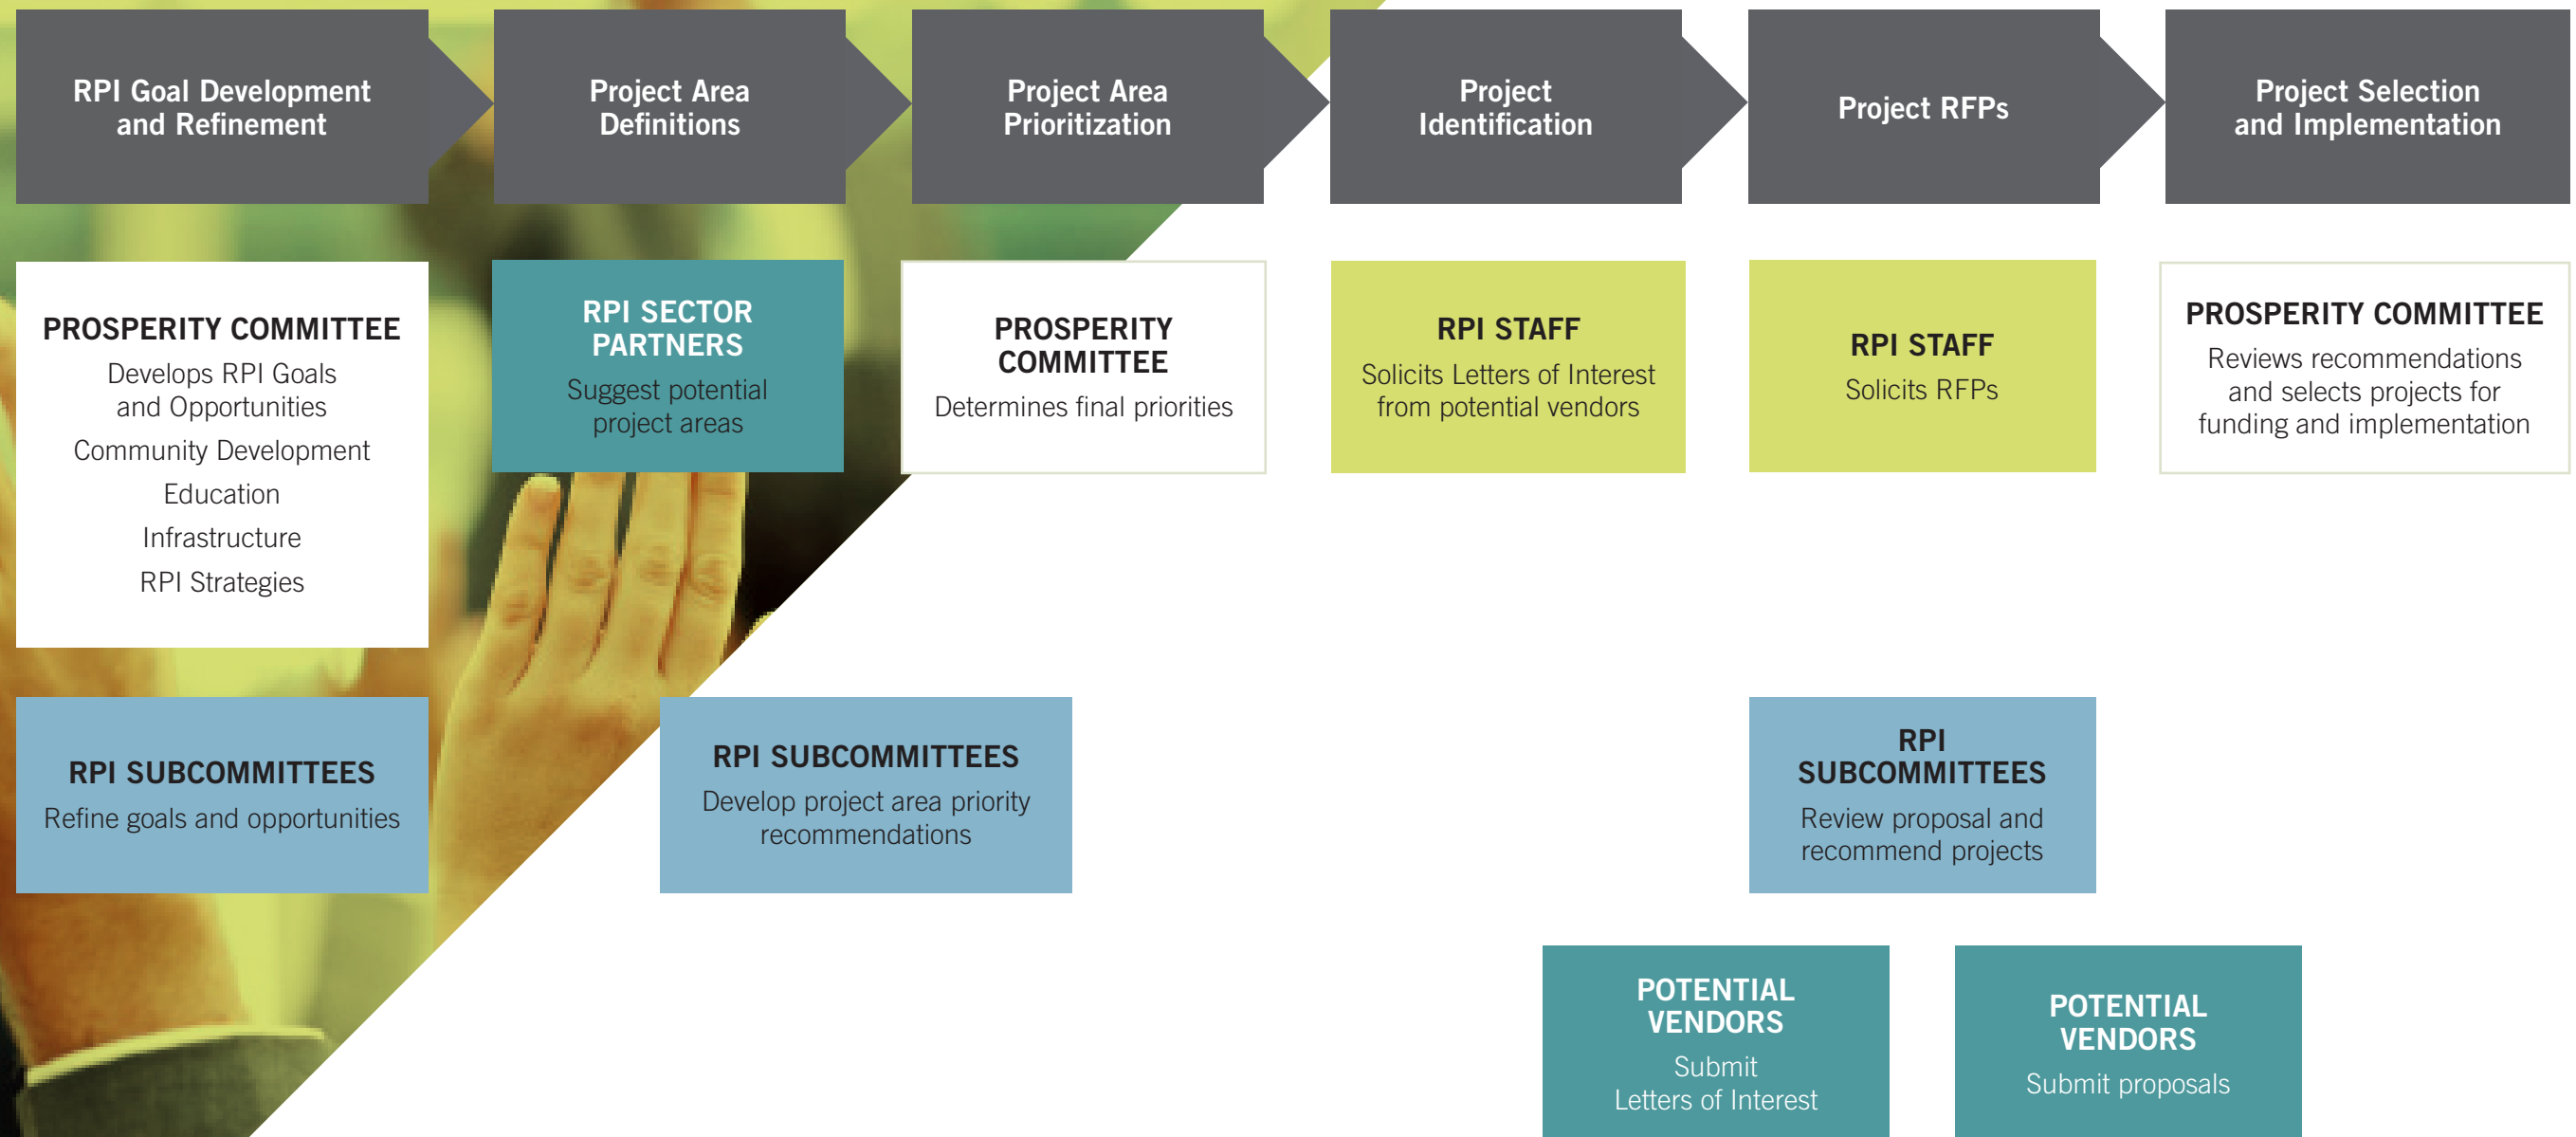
RPI Goal Development and Refinement

Project Area Definitions

Project Area Prioritization

Project Identification

Project RFPs

Project Selection and Implementation

PROSPERITY COMMITTEE
Develops RPI Goals and Opportunities
Community Development
Education
Infrastructure
RPI Strategies

RPI SECTOR PARTNERS
Suggest potential project areas

PROSPERITY COMMITTEE
Determines final priorities

RPI STAFF
Solicits Letters of Interest from potential vendors

RPI STAFF
Solicits RFPs

PROSPERITY COMMITTEE
Reviews recommendations and selects projects for funding and implementation

RPI SUBCOMMITTEES
Refine goals and opportunities

RPI SUBCOMMITTEES
Develop project area priority recommendations

RPI SUBCOMMITTEES
Review proposal and recommend projects

POTENTIAL VENDORS
Submit Letters of Interest

POTENTIAL VENDORS
Submit proposals